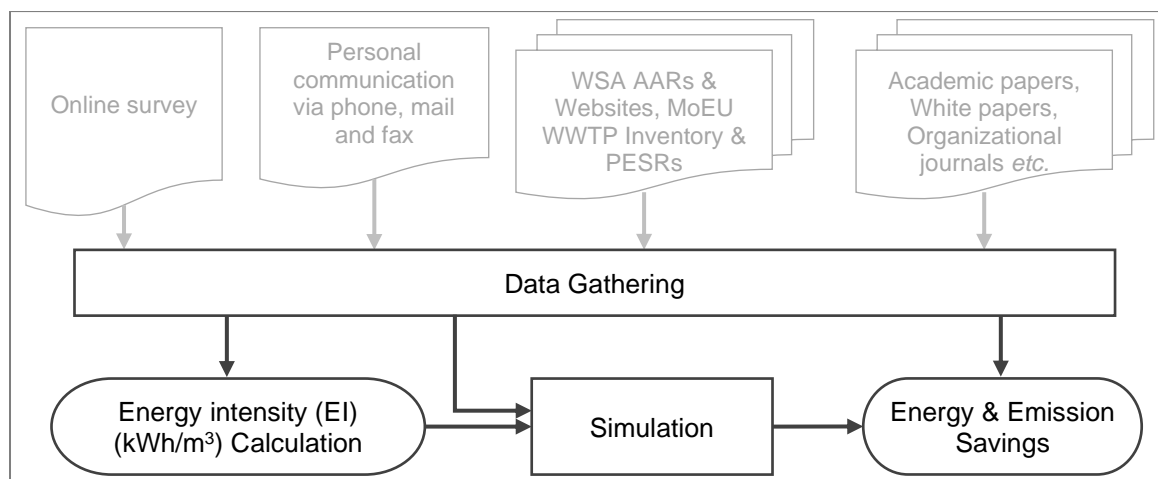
Online survey

Personal communication via phone, mail and fax

WSA AARs & Websites, MoEU WWTP Inventory & PESRs

Academic papers, White papers, Organizational journals *etc.*

Data Gathering

Energy intensity (EI) (kWh/m$^3$) Calculation

Simulation

Energy & Emission Savings